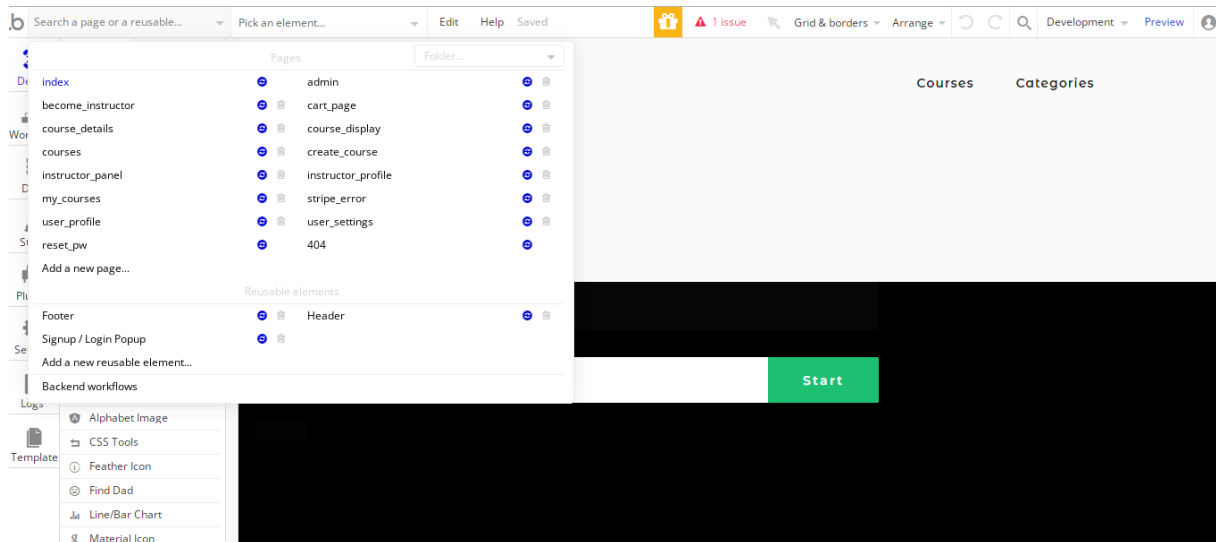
b Search a page or a reusable... Pick an element... Edit Help Saved 1 issue Grid & borders Arrange Development Preview

Pages Folder...

| | |
|---|---|
| index | admin |
| become_instructor | cart_page |
| course_details | course_display |
| courses | create_course |
| instructor_panel | instructor_profile |
| my_courses | stripe_error |
| user_profile | user_settings |
| reset_pw | 404 |

Add a new page...

Reusable elements

| | |
|---|---|
| Footer | Header |
| Signup / Login Popup | |

Add a new reusable element...

Backend workflows

De
Wor
D
St
Plu
Se
Logs
Template

Alphabet Image
CSS Tools
Feather Icon
Find Dad
Line/Bar Chart
Material Icon

Courses Categories

Start